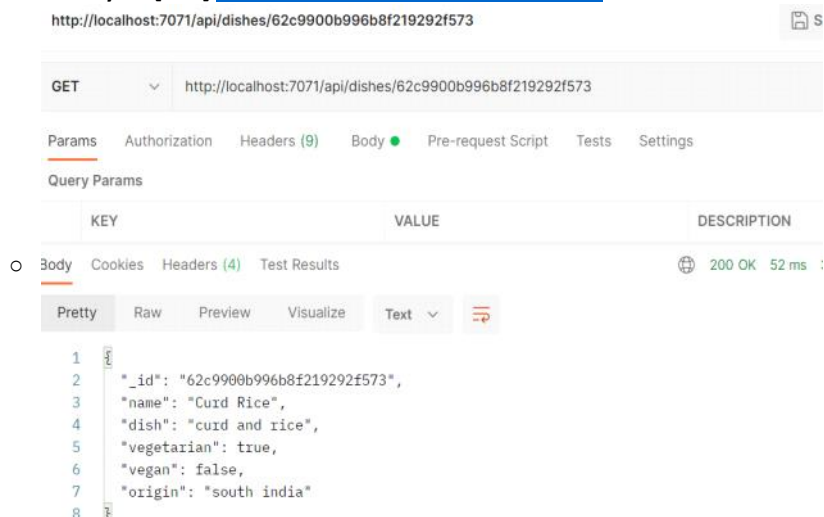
http://localhost:7071/api/dishes/62c9900b996b8f219292f573

S

GET http://localhost:7071/api/dishes/62c9900b996b8f219292f573

Params Authorization Headers (9) Body Pre-request Script Tests Settings

Query Params

| KEY | VALUE | DESCRIPTION |
|---|---|---|

o Body Cookies Headers (4) Test Results 200 OK 52 ms

Pretty Raw Preview Visualize Text

1 {
2 "_id": "62c9900b996b8f219292f573",
3 "name": "Curd Rice",
4 "dish": "curd and rice",
5 "vegetarian": true,
6 "vegan": false,
7 "origin": "south india"
8 }